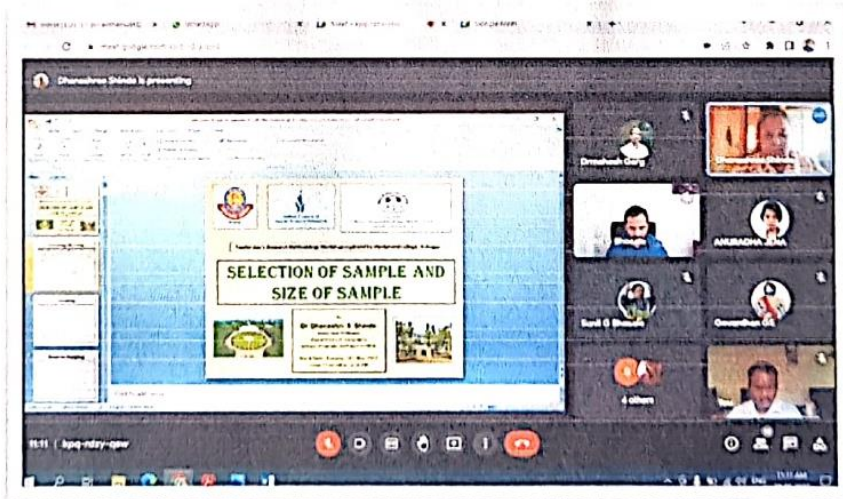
Dhanashree Shinde is presenting

SELECTION OF SAMPLE AND SIZE OF SAMPLE

Dr Dhanashree S Shinde

Dnyaneshwar Garg

Bhougin

ANURADHA JENA

Sunil G Bhosale

Govardhan GS

4 others

11:11 | bpq-ndzy-qew